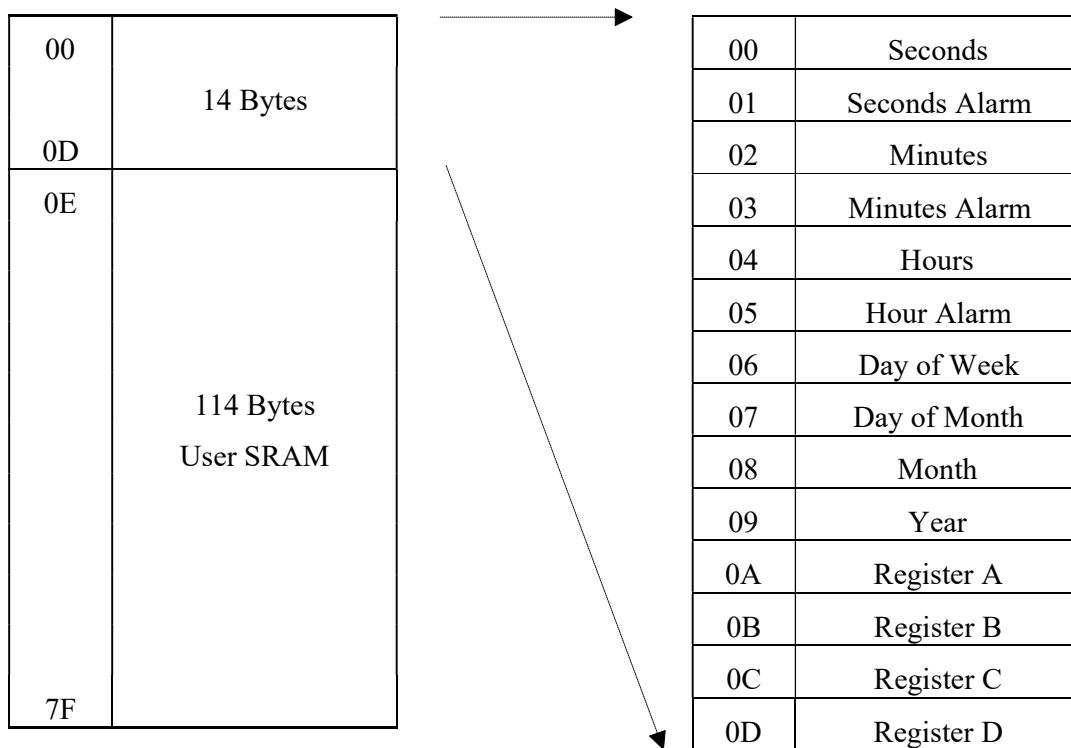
| 00<br><br>0D | 14 Bytes |
|---|---|
| 0E<br><br><br><br>7F | 114 Bytes<br>User SRAM |

| | |
|---|---|
| 00 | Seconds |
| 01 | Seconds Alarm |
| 02 | Minutes |
| 03 | Minutes Alarm |
| 04 | Hours |
| 05 | Hour Alarm |
| 06 | Day of Week |
| 07 | Day of Month |
| 08 | Month |
| 09 | Year |
| 0A | Register A |
| 0B | Register B |
| 0C | Register C |
| 0D | Register D |